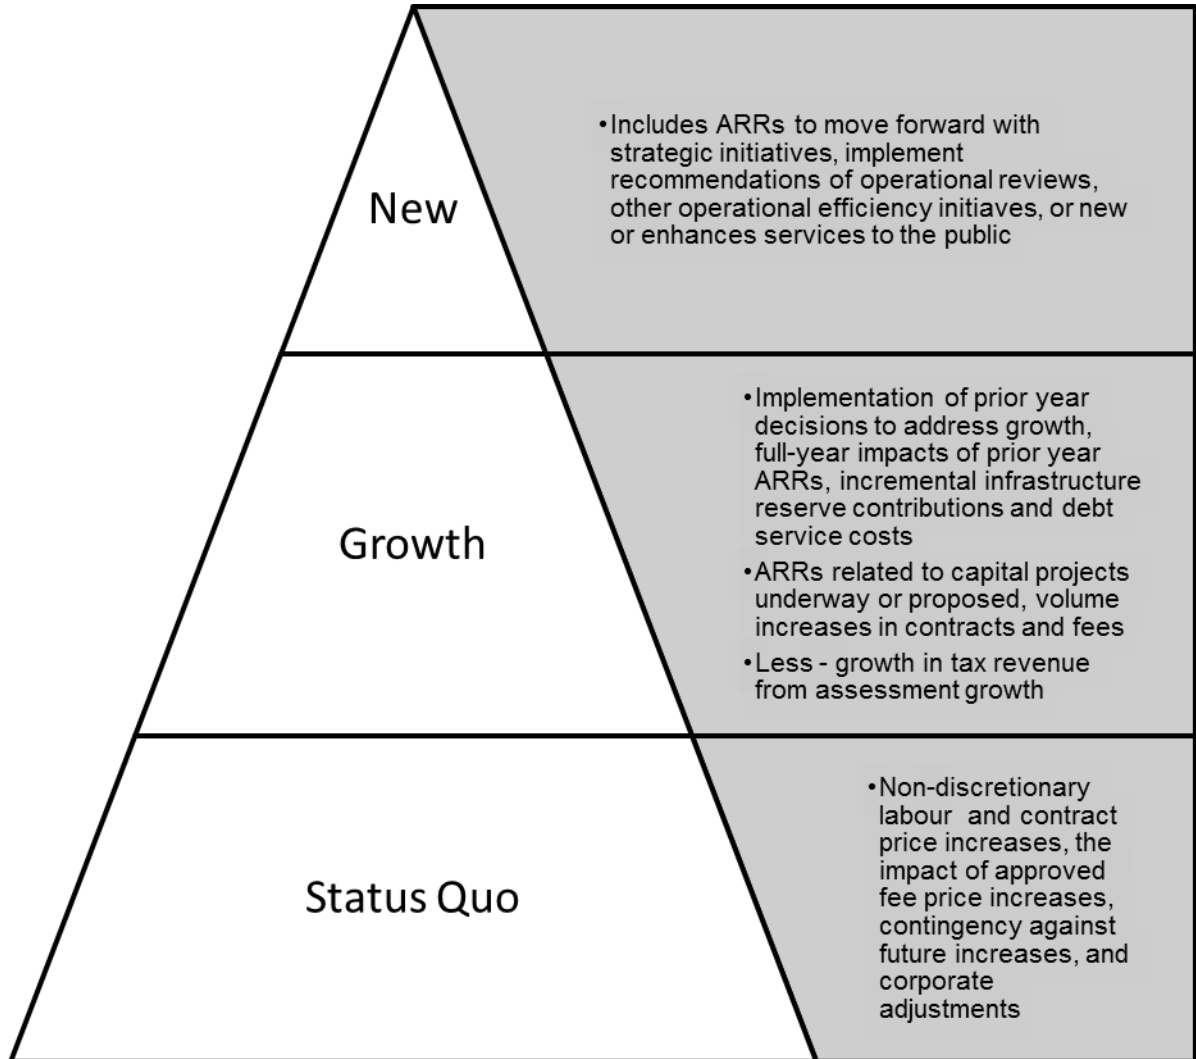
New

• Includes ARRs to move forward with strategic initiatives, implement recommendations of operational reviews, other operational efficiency initiaves, or new or enhances services to the public

Growth

• Implementation of prior year decisions to address growth, full-year impacts of prior year ARRs, incremental infrastructure reserve contributions and debt service costs

• ARRs related to capital projects underway or proposed, volume increases in contracts and fees

• Less - growth in tax revenue from assessment growth

Status Quo

• Non-discretionary labour and contract price increases, the impact of approved fee price increases, contingency against future increases, and corporate adjustments